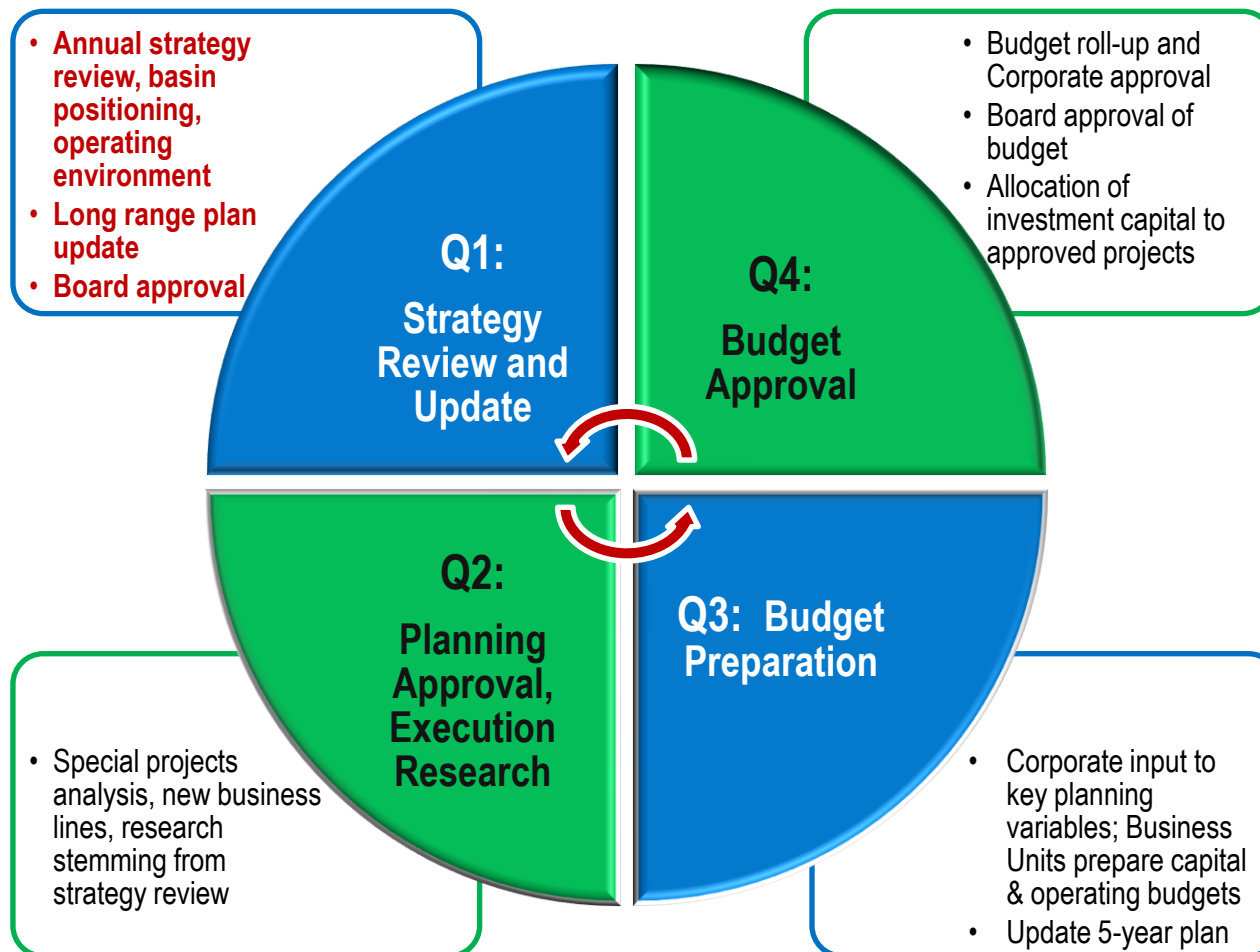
• Annual strategy review, basin positioning, operating environment
• Long range plan update
• Board approval

• Budget roll-up and Corporate approval
• Board approval of budget
• Allocation of investment capital to approved projects

Q1: Strategy Review and Update

Q4: Budget Approval

Q2: Planning Approval, Execution Research

Q3: Budget Preparation

• Special projects analysis, new business lines, research stemming from strategy review

• Corporate input to key planning variables; Business Units prepare capital & operating budgets
• Update 5-year plan